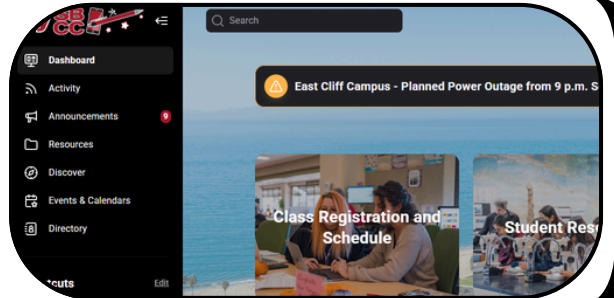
SBCC

Search

Dashboard

Activity

Announcements 9

Resources

Discover

Events & Calendars

Directory

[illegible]cuts Edit

East Cliff Campus - Planned Power Outage from 9 p.m. S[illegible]

Class Registration and Schedule

Student Res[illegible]